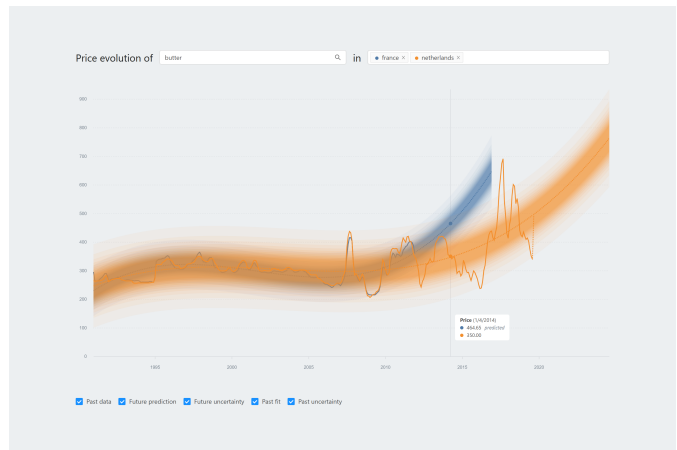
Price evolution of butter in • france × • netherlands ×

900
800
700
600
500
400
300
200
100
0

1995
2000
2005
2010
2015
2020

Price (1/4/2014)
• 464.65 predicted
• 350.00

Past data
Future prediction
Future uncertainty
Past fit
Past uncertainty